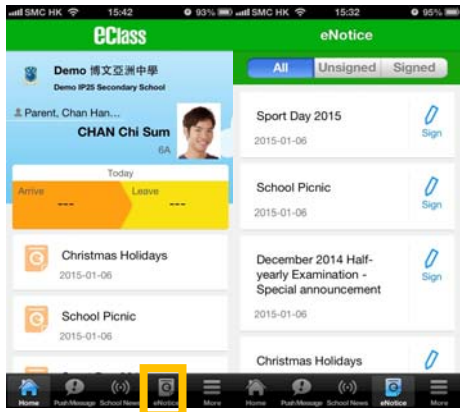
SMC HK 15:42 93%
eClass
Demo 博文亞洲中學
Demo IP25 Secondary School
Parent, Chan Han...
CHAN Chi Sum
6A
Today
Arrive
---
Leave
---
Christmas Holidays
2015-01-06
School Picnic
2015-01-06
Home Push Message School News eNotice More

SMC HK 15:32 95%
eNotice
All Unsigned Signed
Sport Day 2015
2015-01-06
Sign
School Picnic
2015-01-06
Sign
December 2014 Half-yearly Examination - Special announcement
2015-01-06
Sign
Christmas Holidays
Home Push Message School News eNotice More